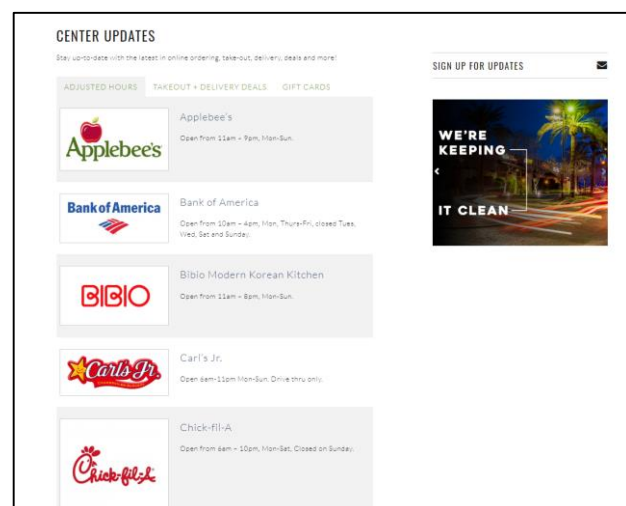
CENTER UPDATES

Stay up-to-date with the latest in online ordering, take-out, delivery, deals and more!

ADJUSTED HOURS TAKEOUT + DELIVERY DEALS GIFT CARDS

Applebee's

Applebee's

Open from 11am – 9pm, Mon-Sun.

Bank of America

Bank of America

Open from 10am – 4pm, Mon, Thurs-Fri, closed Tues, Wed, Sat and Sunday.

BIBIO

Bibio Modern Korean Kitchen

Open from 11am – 8pm, Mon-Sun.

Carl's Jr.

Carl's Jr.

Open 6am-11pm Mon-Sun. Drive thru only.

Chick-fil-A

Chick-fil-A

Open from 6am – 10pm, Mon-Sat, Closed on Sunday.

SIGN UP FOR UPDATES

WE'RE KEEPING IT CLEAN